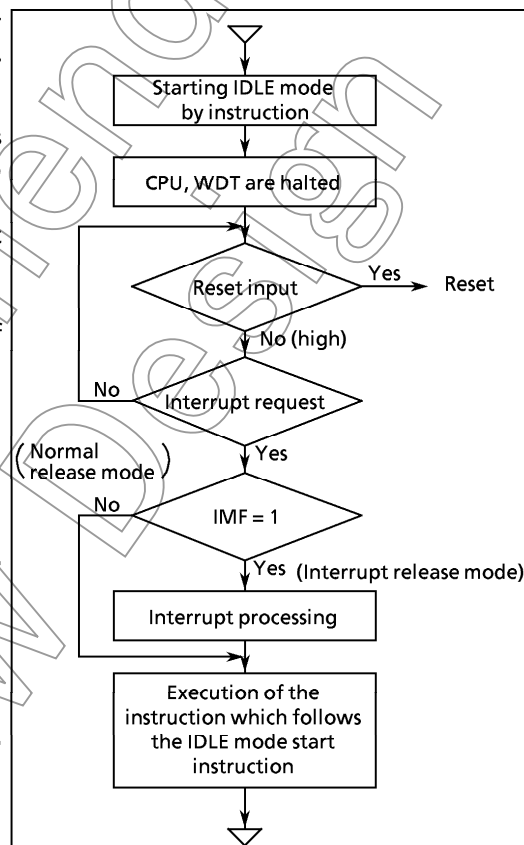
Starting IDLE mode by instruction

CPU, WDT are halted

Reset input

Yes

Reset

No (high)

No

Interrupt request

Yes

(Normal release mode)

No

IMF = 1

Yes (Interrupt release mode)

Interrupt processing

Execution of the instruction which follows the IDLE mode start instruction